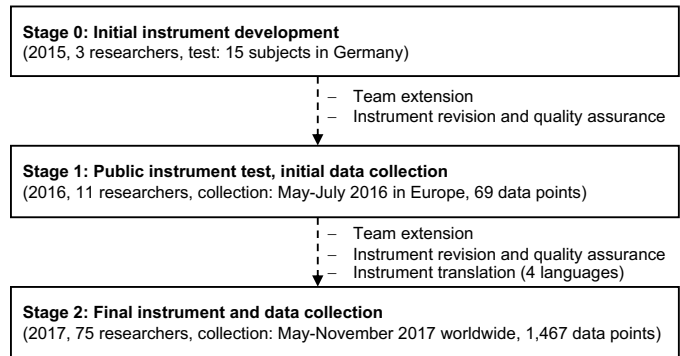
**Stage 0: Initial instrument development**
(2015, 3 researchers, test: 15 subjects in Germany)

– Team extension
– Instrument revision and quality assurance

**Stage 1: Public instrument test, initial data collection**
(2016, 11 researchers, collection: May-July 2016 in Europe, 69 data points)

– Team extension
– Instrument revision and quality assurance
– Instrument translation (4 languages)

**Stage 2: Final instrument and data collection**
(2017, 75 researchers, collection: May-November 2017 worldwide, 1,467 data points)